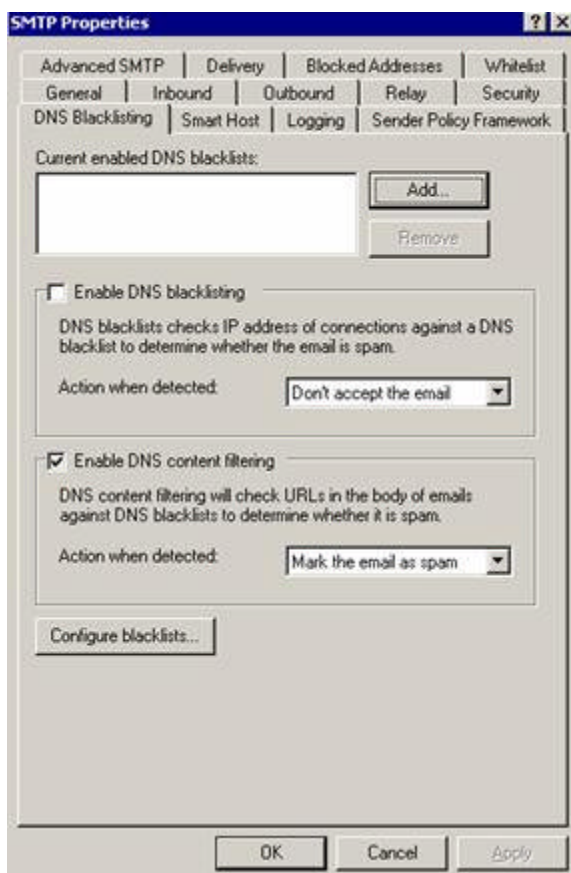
SMTP Properties ? X

Advanced SMTP | Delivery | Blocked Addresses | Whitelist
General | Inbound | Outbound | Relay | Security
DNS Blacklisting | Smart Host | Logging | Sender Policy Framework

Current enabled DNS blacklists:

Add...

Remove

Enable DNS blacklisting

DNS blacklists checks IP address of connections against a DNS blacklist to determine whether the email is spam.

Action when detected: Don't accept the email

Enable DNS content filtering

DNS content filtering will check URLs in the body of emails against DNS blacklists to determine whether it is spam.

Action when detected: Mark the email as spam

Configure blacklists...

OK Cancel Apply